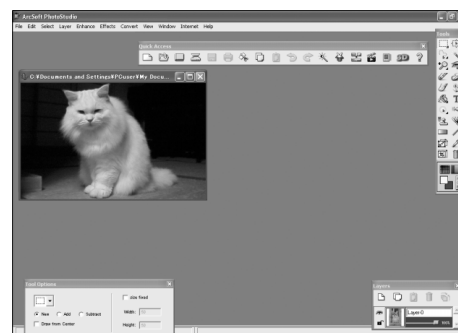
ArcSoft PhotoStudio

File Edit Select Layer Enhance Effects Convert View Window Internet Help

Quick Access

C:¥Documents and Settings¥PCuser¥My Docu...

Tools

Tool Options

New Add Subtract

Draw from Center

Use fixed

Width:

Height:

Layers

Layer 0